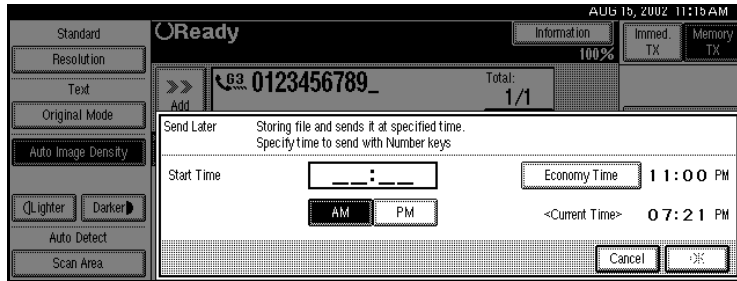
AUG 15, 2002 11:15AM

Standard
Resolution
Text
Original Mode
Auto Image Density
Lighter
Darker
Auto Detect
Scan Area

Ready
Information
100%
Immed. TX
Memory TX

>> Add
63 0123456789_
Total: 1/1

Send Later
Storing file and sends it at specified time.
Specify time to send with Number keys

Start Time
__:__
Economy Time
11:00 PM
AM
PM
<Current Time>
07:21 PM
Cancel
OK